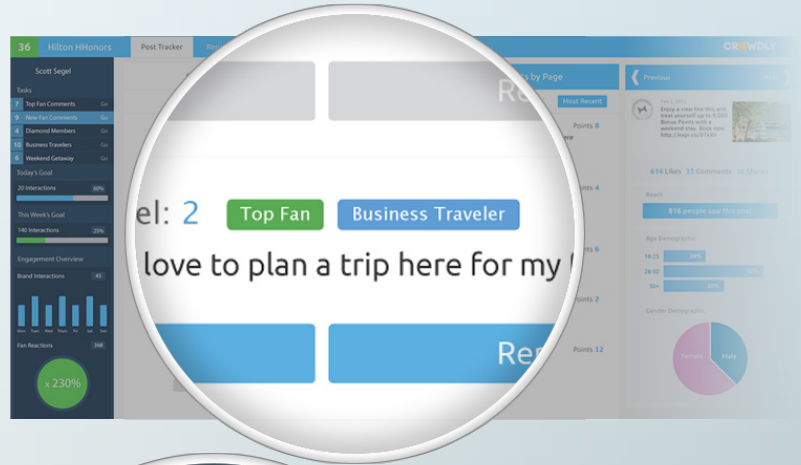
36 Hilton HHonors

Post Tracker

CROWDLY

Scott Segel

Tasks

7 Top Fan Comments Go

9 New Fan Comments Go

4 Diamond Members Go

10 Business Travelers Go

6 Weekend Getaway Go

Today's Goal

20 Interactions 60%

This Week's Goal

140 Interactions 25%

Engagement Overview

Brand Interactions 43

Mon Tues Wed Thurs Fri Sat Sun

Fan Reactions 368

x 230%

Re

ts by Page

Most Recent

Points 8

Points 4

el: 2 Top Fan Business Traveler

love to plan a trip here for my

Points 6

Points 2

Re

Points 12

Previous

614 Likes 33 Comments 18 Shares

Reach

816 people saw this post

Age Demographic

18-25

26-35

50+

Gender Demographic

Female Male